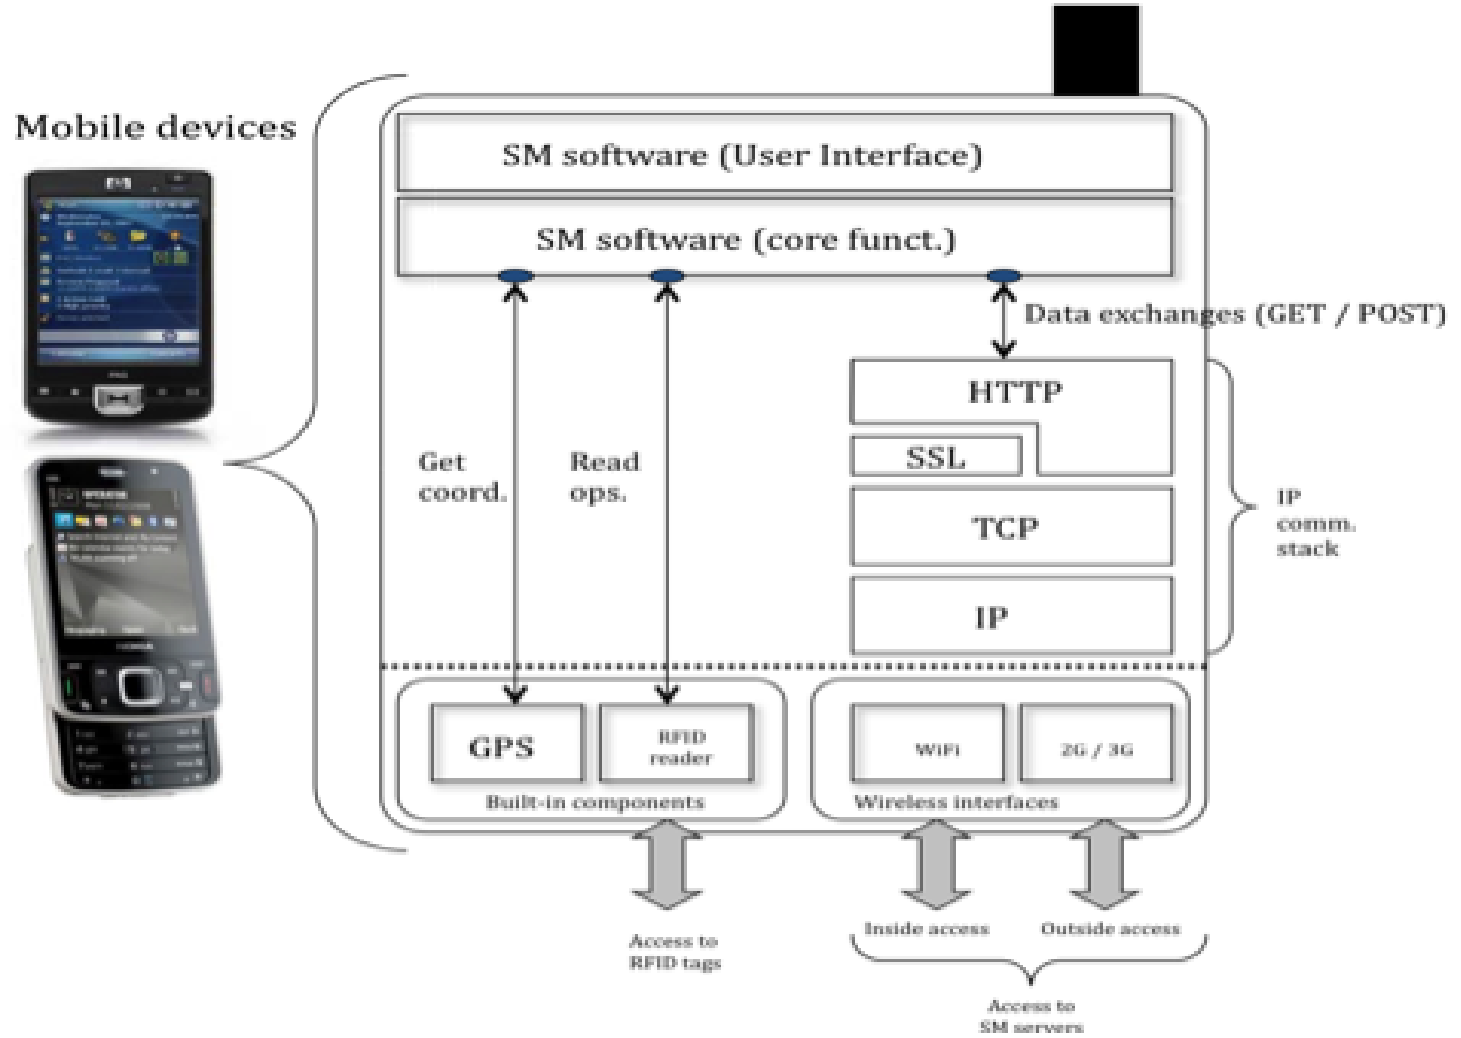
Mobile devices

SM software (User Interface)

SM software (core funct.)

Data exchanges (GET / POST)

HTTP

SSL

TCP

IP

IP comm. stack

Get coord.

Read ops.

GPS

RFID reader

Built-in components

WiFi

2G / 3G

Wireless interfaces

Access to RFID tags

Inside access

Outside access

Access to SM servers